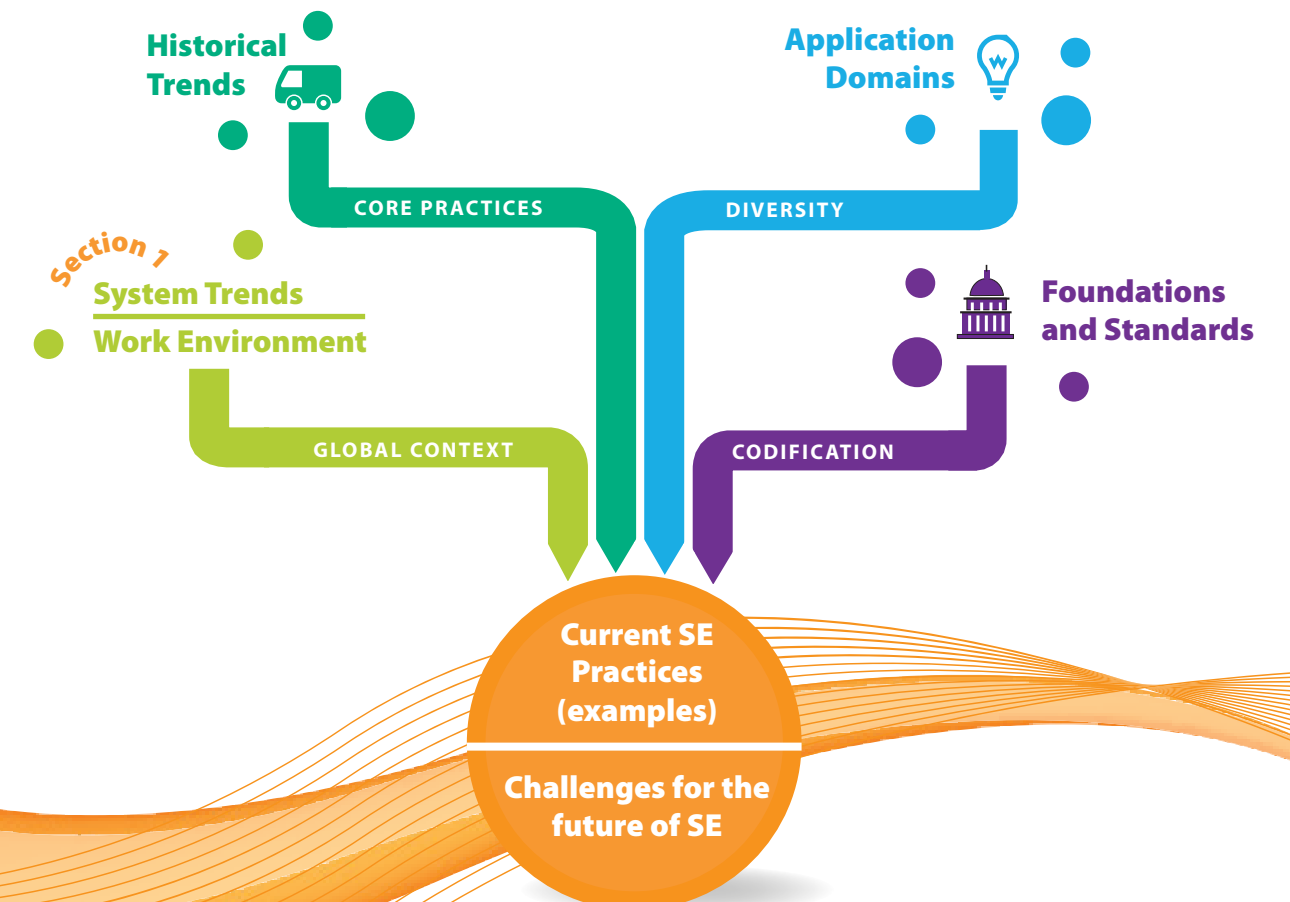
Historical Trends

Application Domains

CORE PRACTICES

DIVERSITY

Section 1

System Trends

Work Environment

Foundations and Standards

GLOBAL CONTEXT

CODIFICATION

Current SE Practices (examples)

Challenges for the future of SE